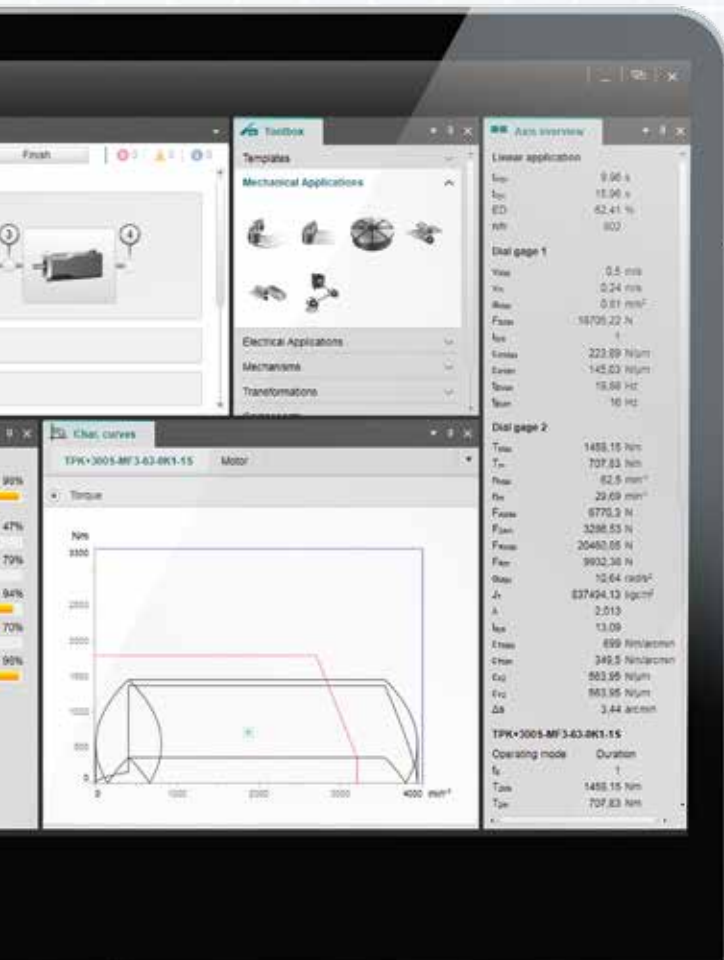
Finish

Toolbox

Templates

Mechanical Applications

Electrical Applications

Mechanisms

Transformations

Axis overview

Linear application

9.96 s

15.96 s

ED 62.41 %

602

Dial gage 1

0.5 m/s

0.24 m/s

0.61 m/s²

16705.22 N

223.69 N/µm

145.63 N/µm

19.66 Hz

16 Hz

Dial gage 2

1468.15 Nm

707.83 Nm

62.5 min⁻¹

29.69 min⁻¹

6770.3 N

3298.53 N

20460.05 N

9932.38 N

10.64 rad/s²

837494.13 kgcm²

2.013

13.09

699 Nm/arcmin

349.5 Nm/arcmin

863.95 N/µm

863.95 N/µm

3.44 arcmin

TPK+3005-MF3-63-0K1-1S

Operating mode Duration

1

1468.15 Nm

707.83 Nm

Char. curves

TPK+3005-MF3-63-0K1-1S Motor

Torque

Nm

3000

2500

2000

1500

1000

500

0

0 1000 2000 3000 4000 min⁻¹

95%

47%

70%

94%

70%

95%